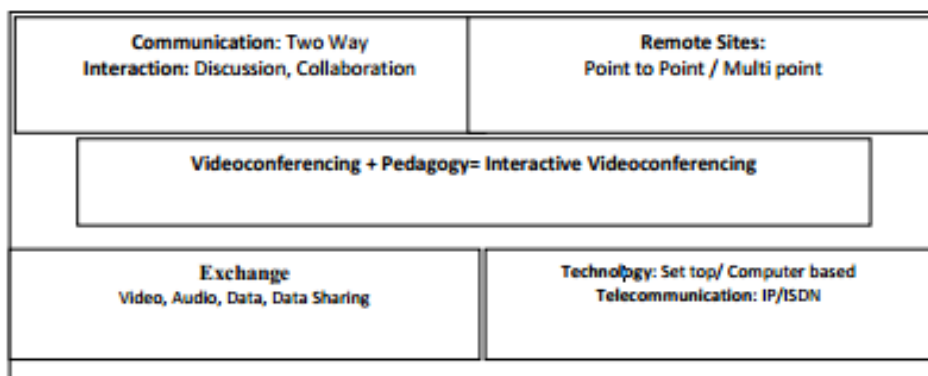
Communication: Two Way
Interaction: Discussion, Collaboration

Remote Sites:
Point to Point / Multi point

Videoconferencing + Pedagogy= Interactive Videoconferencing

Exchange
Video, Audio, Data, Data Sharing

Technology: Set top/ Computer based
Telecommunication: IP/ISDN